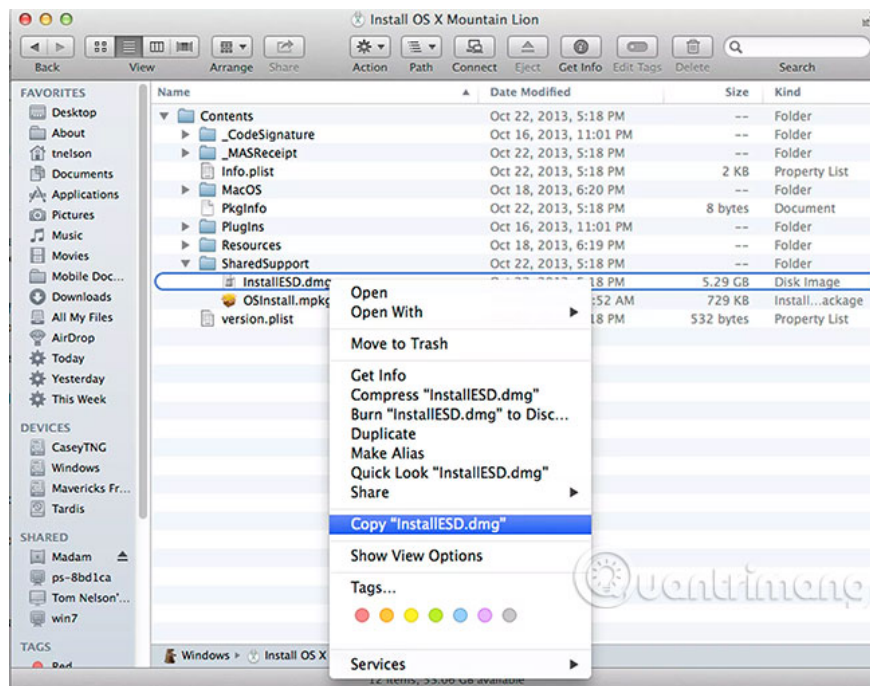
Install OS X Mountain Lion

Back View Arrange Share Action Path Connect Eject Get Info Edit Tags Delete Search

FAVORITES
Desktop
About
tnelson
Documents
Applications
Pictures
Music
Movies
Mobile Doc...
Downloads
All My Files
AirDrop
Today
Yesterday
This Week

DEVICES
CaseyTNG
Windows
Mavericks Fr...
Tardis

SHARED
Madam
ps-8bd1ca
Tom Nelson'...
win7

TAGS
Red

| Name | Date Modified | Size | Kind |
|---|---|---|---|
| Contents | Oct 22, 2013, 5:18 PM | -- | Folder |
| _CodeSignature | Oct 16, 2013, 11:01 PM | -- | Folder |
| _MASReceipt | Oct 22, 2013, 5:18 PM | -- | Folder |
| Info.plist | Oct 22, 2013, 5:18 PM | 2 KB | Property List |
| MacOS | Oct 18, 2013, 6:20 PM | -- | Folder |
| PkgInfo | Oct 22, 2013, 5:18 PM | 8 bytes | Document |
| PlugIns | Oct 16, 2013, 11:01 PM | -- | Folder |
| Resources | Oct 18, 2013, 6:19 PM | -- | Folder |
| SharedSupport | Oct 22, 2013, 5:18 PM | -- | Folder |
| InstallESD.dmg | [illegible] 18 PM | 5.29 GB | Disk Image |
| OSInstall.mpkg | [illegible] 52 AM | 729 KB | Install...ackage |
| version.plist | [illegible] 18 PM | 532 bytes | Property List |

Open
Open With
Move to Trash
Get Info
Compress "InstallESD.dmg"
Burn "InstallESD.dmg" to Disc...
Duplicate
Make Alias
Quick Look "InstallESD.dmg"
Share
Copy "InstallESD.dmg"
Show View Options
Tags...
Services

Windows ▸ Install OS X
12 items, 33.06 GB available

Quantrimang